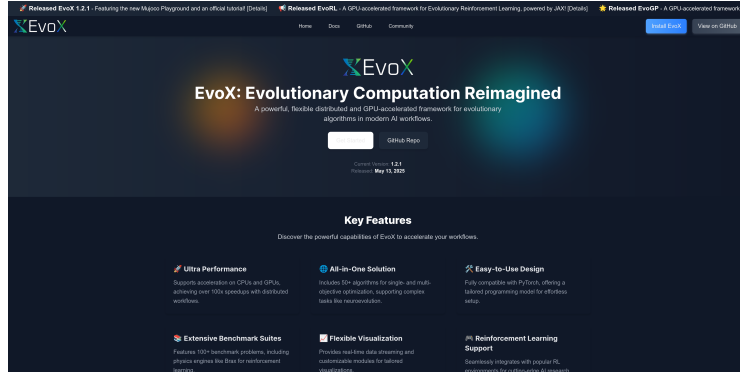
🚀 Released EvoX 1.2.1 - Featuring the new Mujoco Playground and an official tutorial! [Details] 📢 Released EvoRL - A GPU-accelerated framework for Evolutionary Reinforcement Learning, powered by JAX! [Details] ⭐ Released EvoGP - A GPU-accelerated framework

EvoX

Home Docs GitHub Community

Install EvoX View on GitHub

EvoX

EvoX: Evolutionary Computation Reimagined

A powerful, flexible distributed and GPU-accelerated framework for evolutionary algorithms in modern AI workflows.

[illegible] GitHub Repo

Current Version: 1.2.1
Released: May 13, 2025

Key Features

Discover the powerful capabilities of EvoX to accelerate your workflows.

🚀 Ultra Performance

Supports acceleration on CPUs and GPUs, achieving over 100x speedups with distributed workflows.

🌐 All-in-One Solution

Includes 50+ algorithms for single- and multi-objective optimization, supporting complex tasks like neuroevolution.

🛠 Easy-to-Use Design

Fully compatible with PyTorch, offering a tailored programming model for effortless setup.

📚 Extensive Benchmark Suites

Features 100+ benchmark problems, including physics engines like Brax for reinforcement learning.

📈 Flexible Visualization

Provides real-time data streaming and customizable modules for tailored visualizations.

🎮 Reinforcement Learning Support

Seamlessly integrates with popular RL environments for cutting-edge AI research.